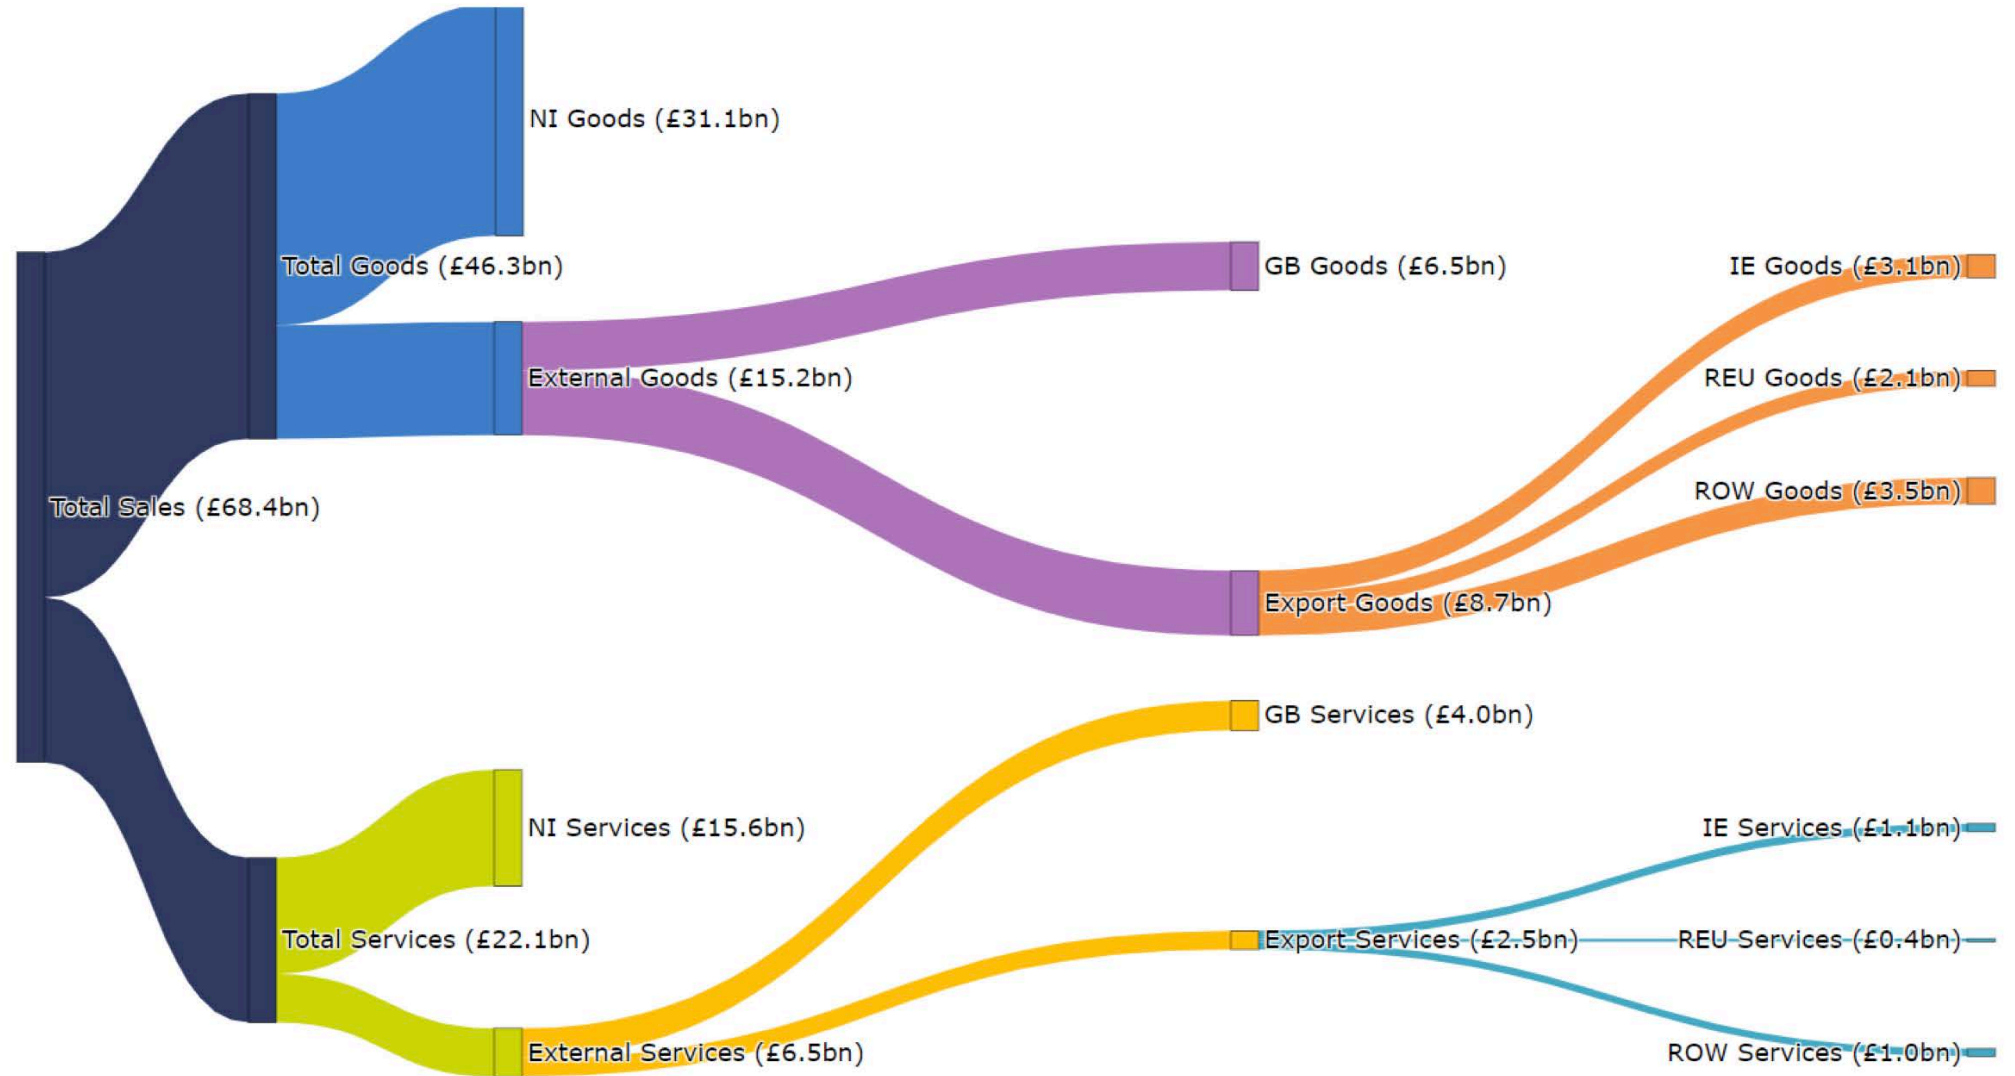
NI Goods (£31.1bn)

Total Goods (£46.3bn)

GB Goods (£6.5bn)

IE Goods (£3.1bn)

External Goods (£15.2bn)

REU Goods (£2.1bn)

Total Sales (£68.4bn)

ROW Goods (£3.5bn)

Export Goods (£8.7bn)

GB Services (£4.0bn)

NI Services (£15.6bn)

IE Services (£1.1bn)

Total Services (£22.1bn)

Export Services (£2.5bn)

REU Services (£0.4bn)

External Services (£6.5bn)

ROW Services (£1.0bn)